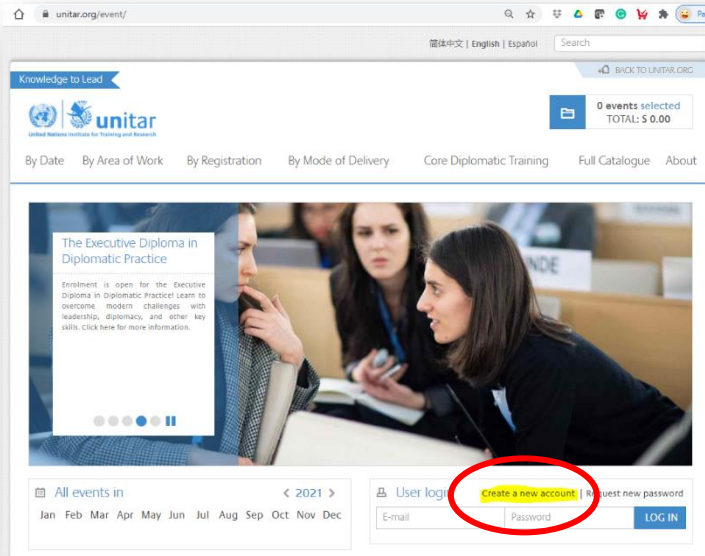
unitar.org/event/

简体中文 | English | Español

Search

Knowledge to Lead

BACK TO UNITAR.ORG

unitar

United Nations Institute for Training and Research

0 events selected
TOTAL: $ 0.00

By Date  By Area of Work  By Registration  By Mode of Delivery  Core Diplomatic Training  Full Catalogue  About

The Executive Diploma in Diplomatic Practice

Enrolment is open for the Executive Diploma in Diplomatic Practice! Learn to overcome modern challenges with leadership, diplomacy, and other key skills. Click here for more information.

NDE

All events in  2021

Jan Feb Mar Apr May Jun Jul Aug Sep Oct Nov Dec

User login  Create a new account | Request new password

E-mail  Password  LOG IN